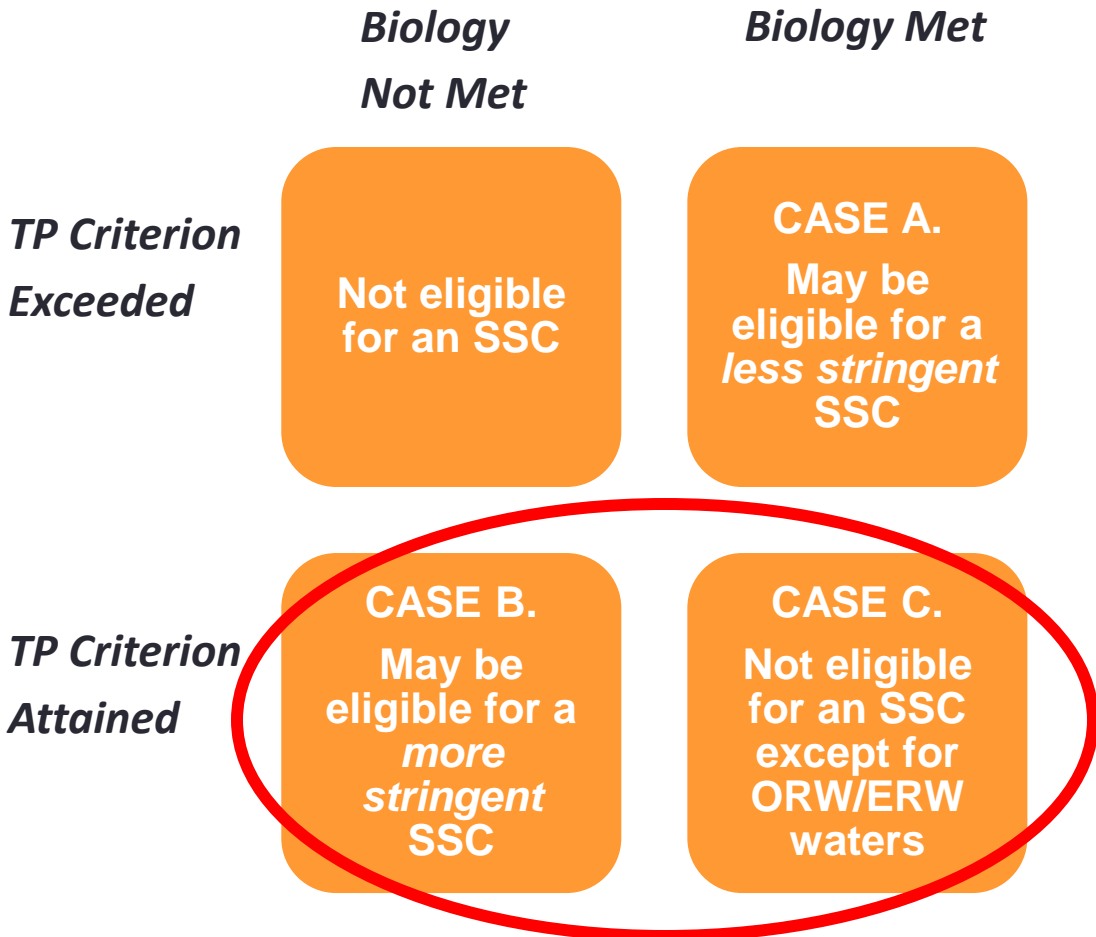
|  | Biology Not Met | Biology Met |
|---|---|---|
| TP Criterion Exceeded | Not eligible for an SSC | CASE A. May be eligible for a *less stringent* SSC |
| TP Criterion Attained | CASE B. May be eligible for a *more stringent* SSC | CASE C. Not eligible for an SSC except for ORW/ERW waters |